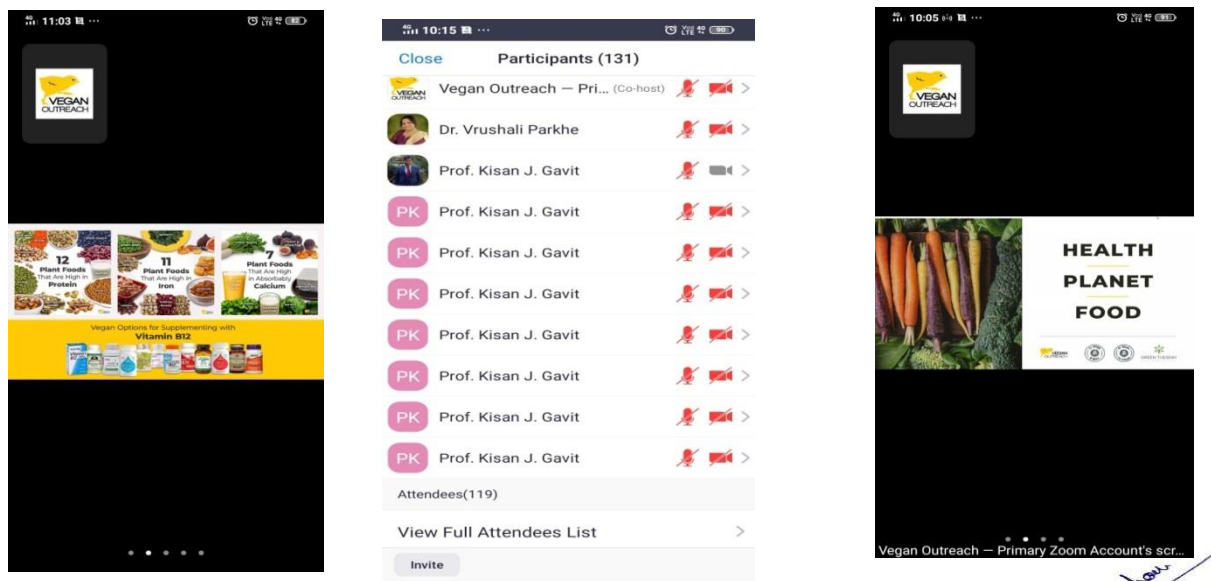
11:03

VEGAN OUTREACH

12 Plant Foods That Are High in Protein

11 Plant Foods That Are High in Iron

7 Plant Foods That Are High in Absorbably Calcium

Vegan Options for Supplementing with Vitamin B12

10:15

Close Participants (131)

Vegan Outreach — Pri... (Co-host)

Dr. Vrushali Parkhe

Prof. Kisan J. Gavit

PK Prof. Kisan J. Gavit

PK Prof. Kisan J. Gavit

PK Prof. Kisan J. Gavit

PK Prof. Kisan J. Gavit

PK Prof. Kisan J. Gavit

PK Prof. Kisan J. Gavit

PK Prof. Kisan J. Gavit

Attendees(119)

View Full Attendees List

Invite

10:05

VEGAN OUTREACH

HEALTH
PLANET
FOOD

VEGAN OUTREACH GREEN THERAPY

Vegan Outreach — Primary Zoom Account's scr...